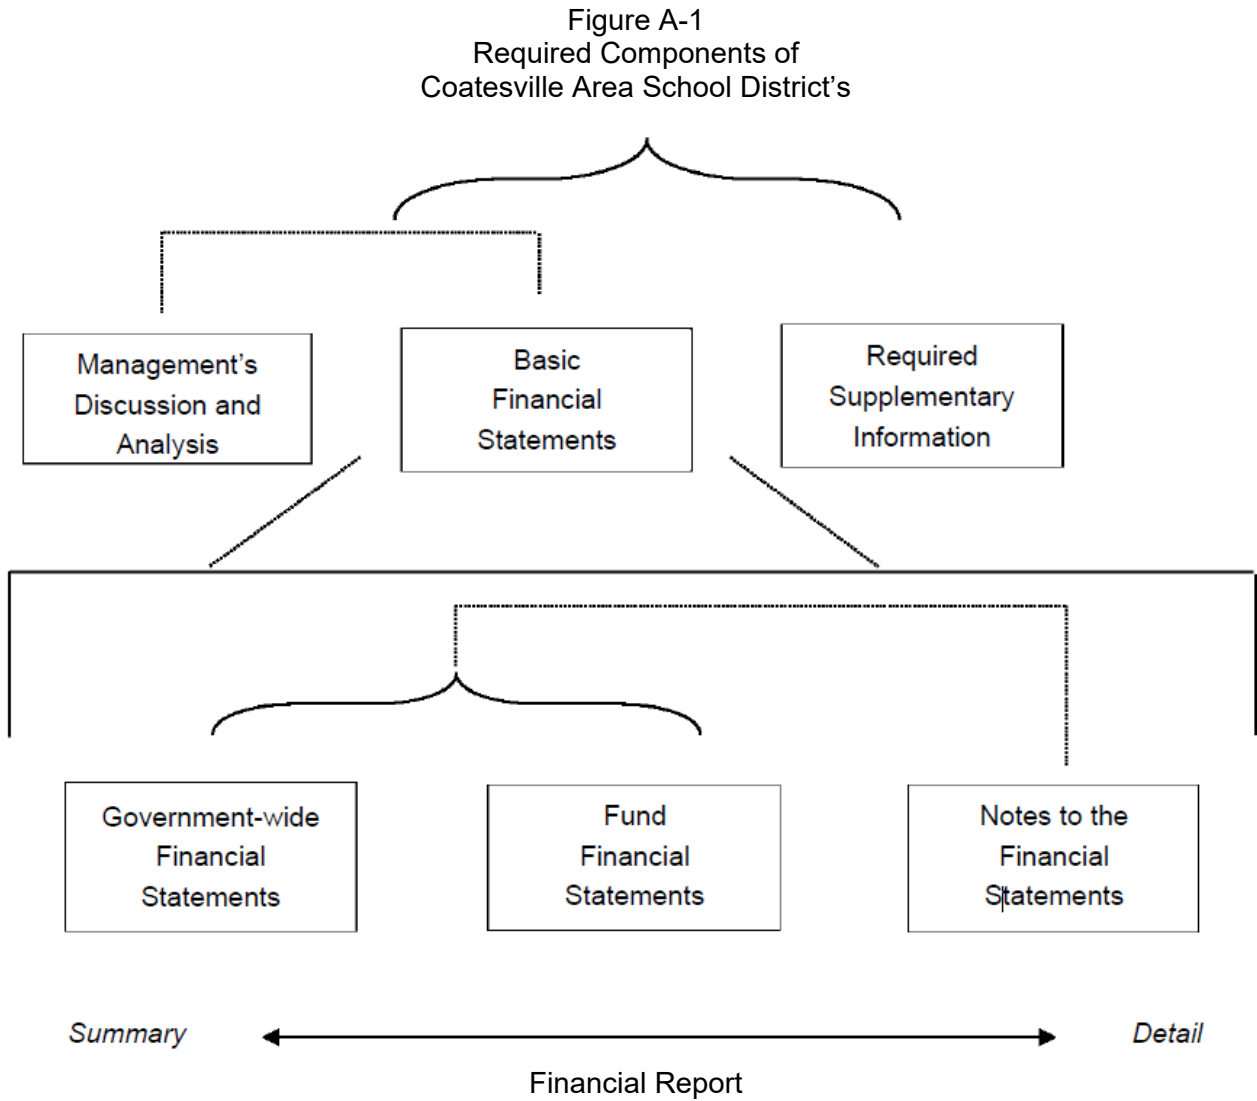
Figure A-1
Required Components of
Coatesville Area School District's

Management's Discussion and Analysis

Basic Financial Statements

Required Supplementary Information

Government-wide Financial Statements

Fund Financial Statements

Notes to the Financial Statements

Summary

Detail

Financial Report